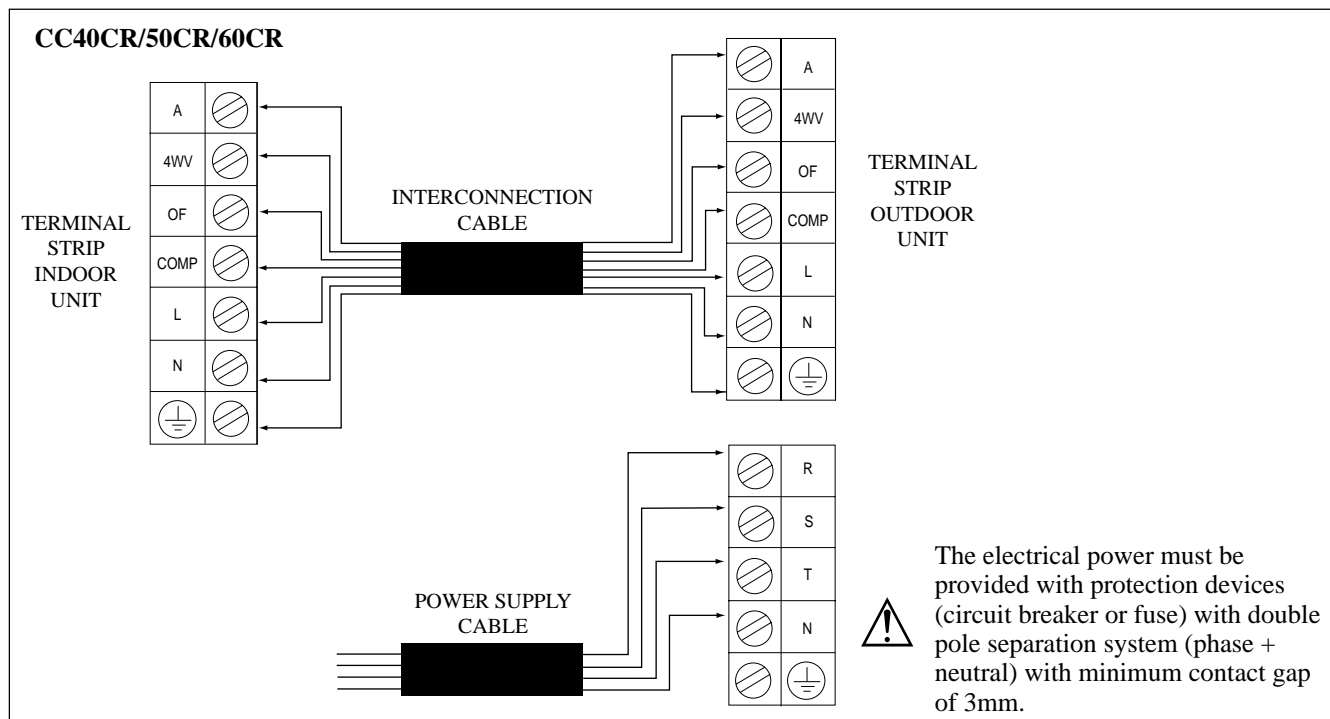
CC40CR/50CR/60CR

TERMINAL STRIP INDOOR UNIT

A
4WV
OF
COMP
L
N

INTERCONNECTION CABLE

A
4WV
OF
COMP
L
N

TERMINAL STRIP OUTDOOR UNIT

POWER SUPPLY CABLE

R
S
T
N

The electrical power must be provided with protection devices (circuit breaker or fuse) with double pole separation system (phase + neutral) with minimum contact gap of 3mm.